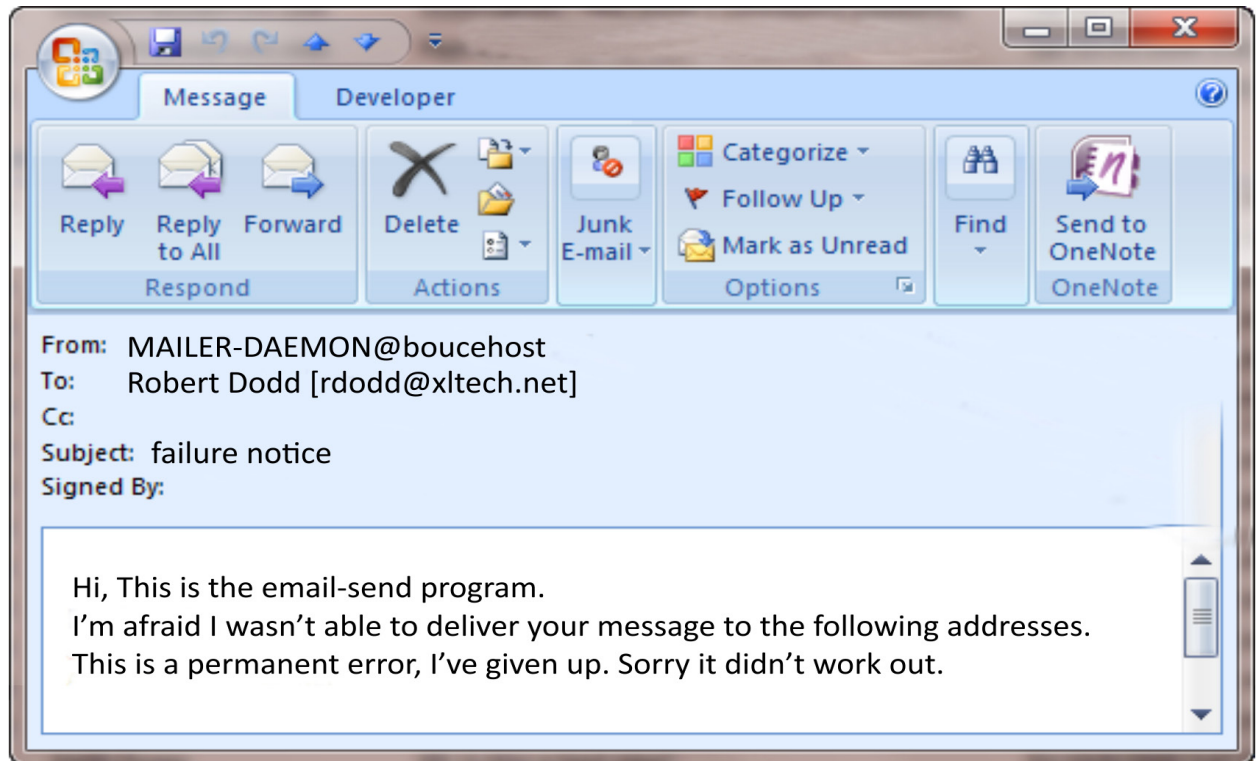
Message Developer

Reply
Reply to All
Forward
Respond

Delete
Actions

Junk E-mail

Categorize
Follow Up
Mark as Unread
Options

Find

Send to OneNote
OneNote

From: MAILER-DAEMON@boucehost
To: Robert Dodd [rdodd@xltech.net]
Cc:
Subject: failure notice
Signed By:

Hi, This is the email-send program.
I'm afraid I wasn't able to deliver your message to the following addresses.
This is a permanent error, I've given up. Sorry it didn't work out.